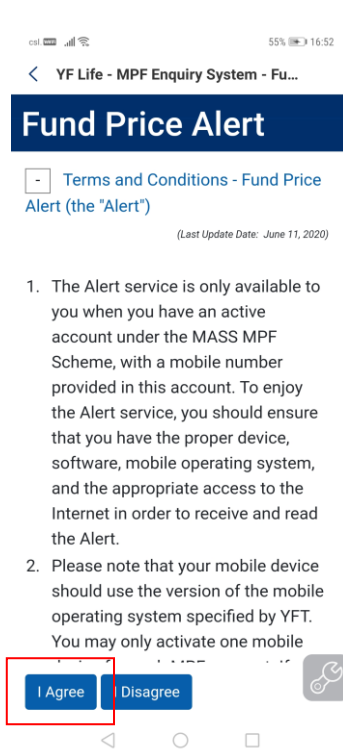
csl. 55% 16:52

YF Life - MPF Enquiry System - Fu...

Fund Price Alert

- Terms and Conditions - Fund Price Alert (the "Alert")

(Last Update Date: June 11, 2020)

1. The Alert service is only available to you when you have an active account under the MASS MPF Scheme, with a mobile number provided in this account. To enjoy the Alert service, you should ensure that you have the proper device, software, mobile operating system, and the appropriate access to the Internet in order to receive and read the Alert.

2. Please note that your mobile device should use the version of the mobile operating system specified by YFT. You may only activate one mobile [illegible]

I Agree

I Disagree